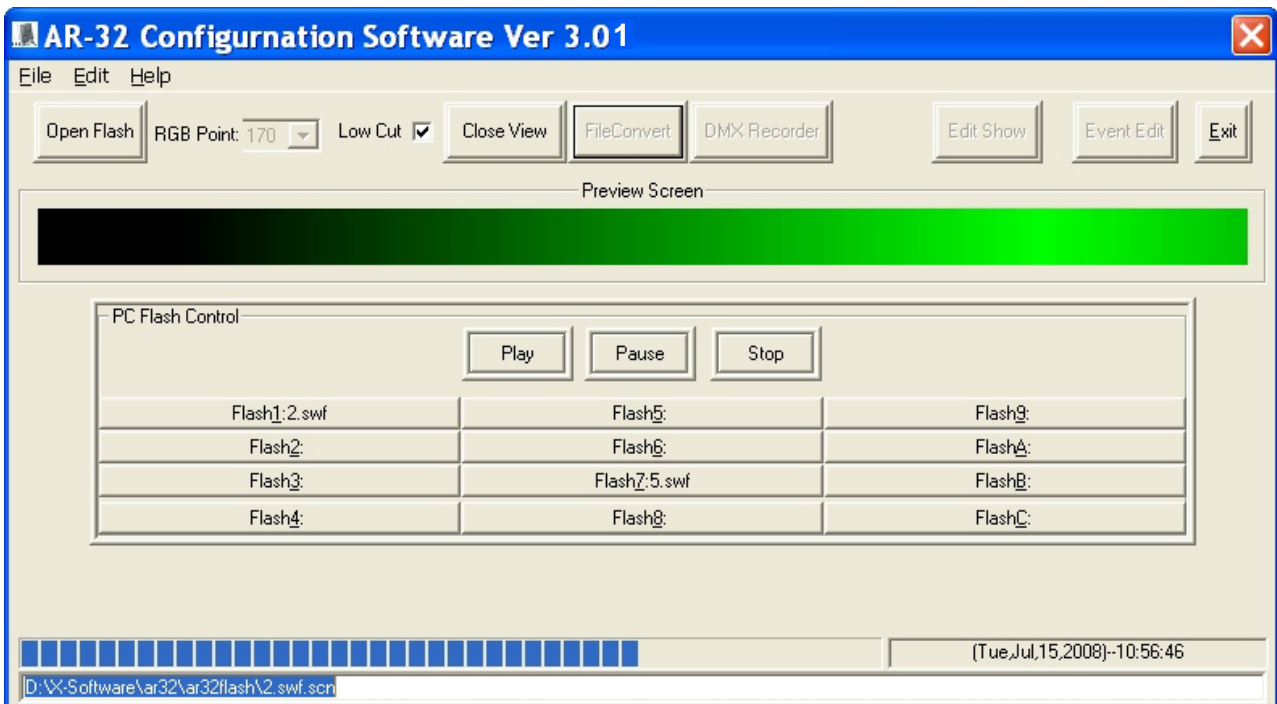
AR-32 Configurnation Software Ver 3.01

File Edit Help

Open Flash RGB Point: 170 Low Cut Close View FileConvert DMX Recorder Edit Show Event Edit Exit

Preview Screen

PC Flash Control

Play Pause Stop

| Flash1:2.swf | Flash5: | Flash9: |
|---|---|---|
| Flash2: | Flash6: | FlashA: |
| Flash3: | Flash7:5.swf | FlashB: |
| Flash4: | Flash8: | FlashC: |

(Tue,Jul,15,2008)--10:56:46

D:\X-Software\ar32\ar32flash\2.swf.scn